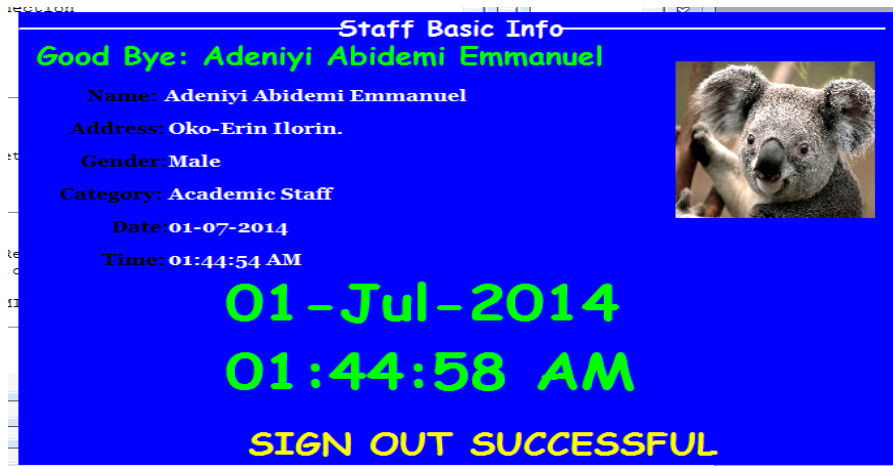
Staff Basic Info

Good Bye: Adeniyi Abidemi Emmanuel

Name: Adeniyi Abidemi Emmanuel

Address: Oko-Erin Ilorin.

Gender: Male

Category: Academic Staff

Date: 01-07-2014

Time: 01:44:54 AM

01-Jul-2014

01:44:58 AM

SIGN OUT SUCCESSFUL